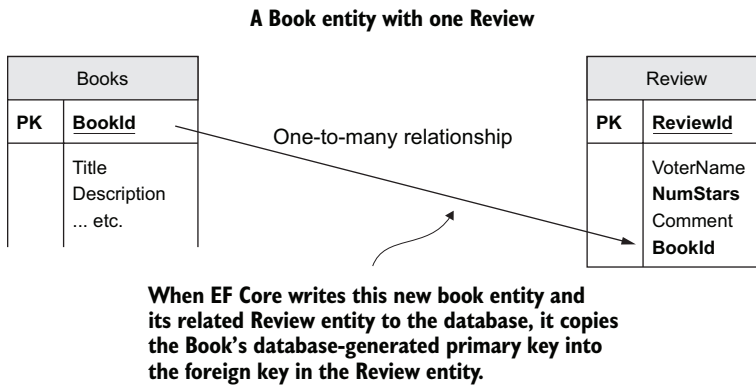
A Book entity with one Review

| Books | |
|---|---|
| PK | BookId |
| | Title<br>Description<br>... etc. |

One-to-many relationship

| Review | |
|---|---|
| PK | ReviewId |
| | VoterName<br>NumStars<br>Comment<br>BookId |

When EF Core writes this new book entity and its related Review entity to the database, it copies the Book's database-generated primary key into the foreign key in the Review entity.